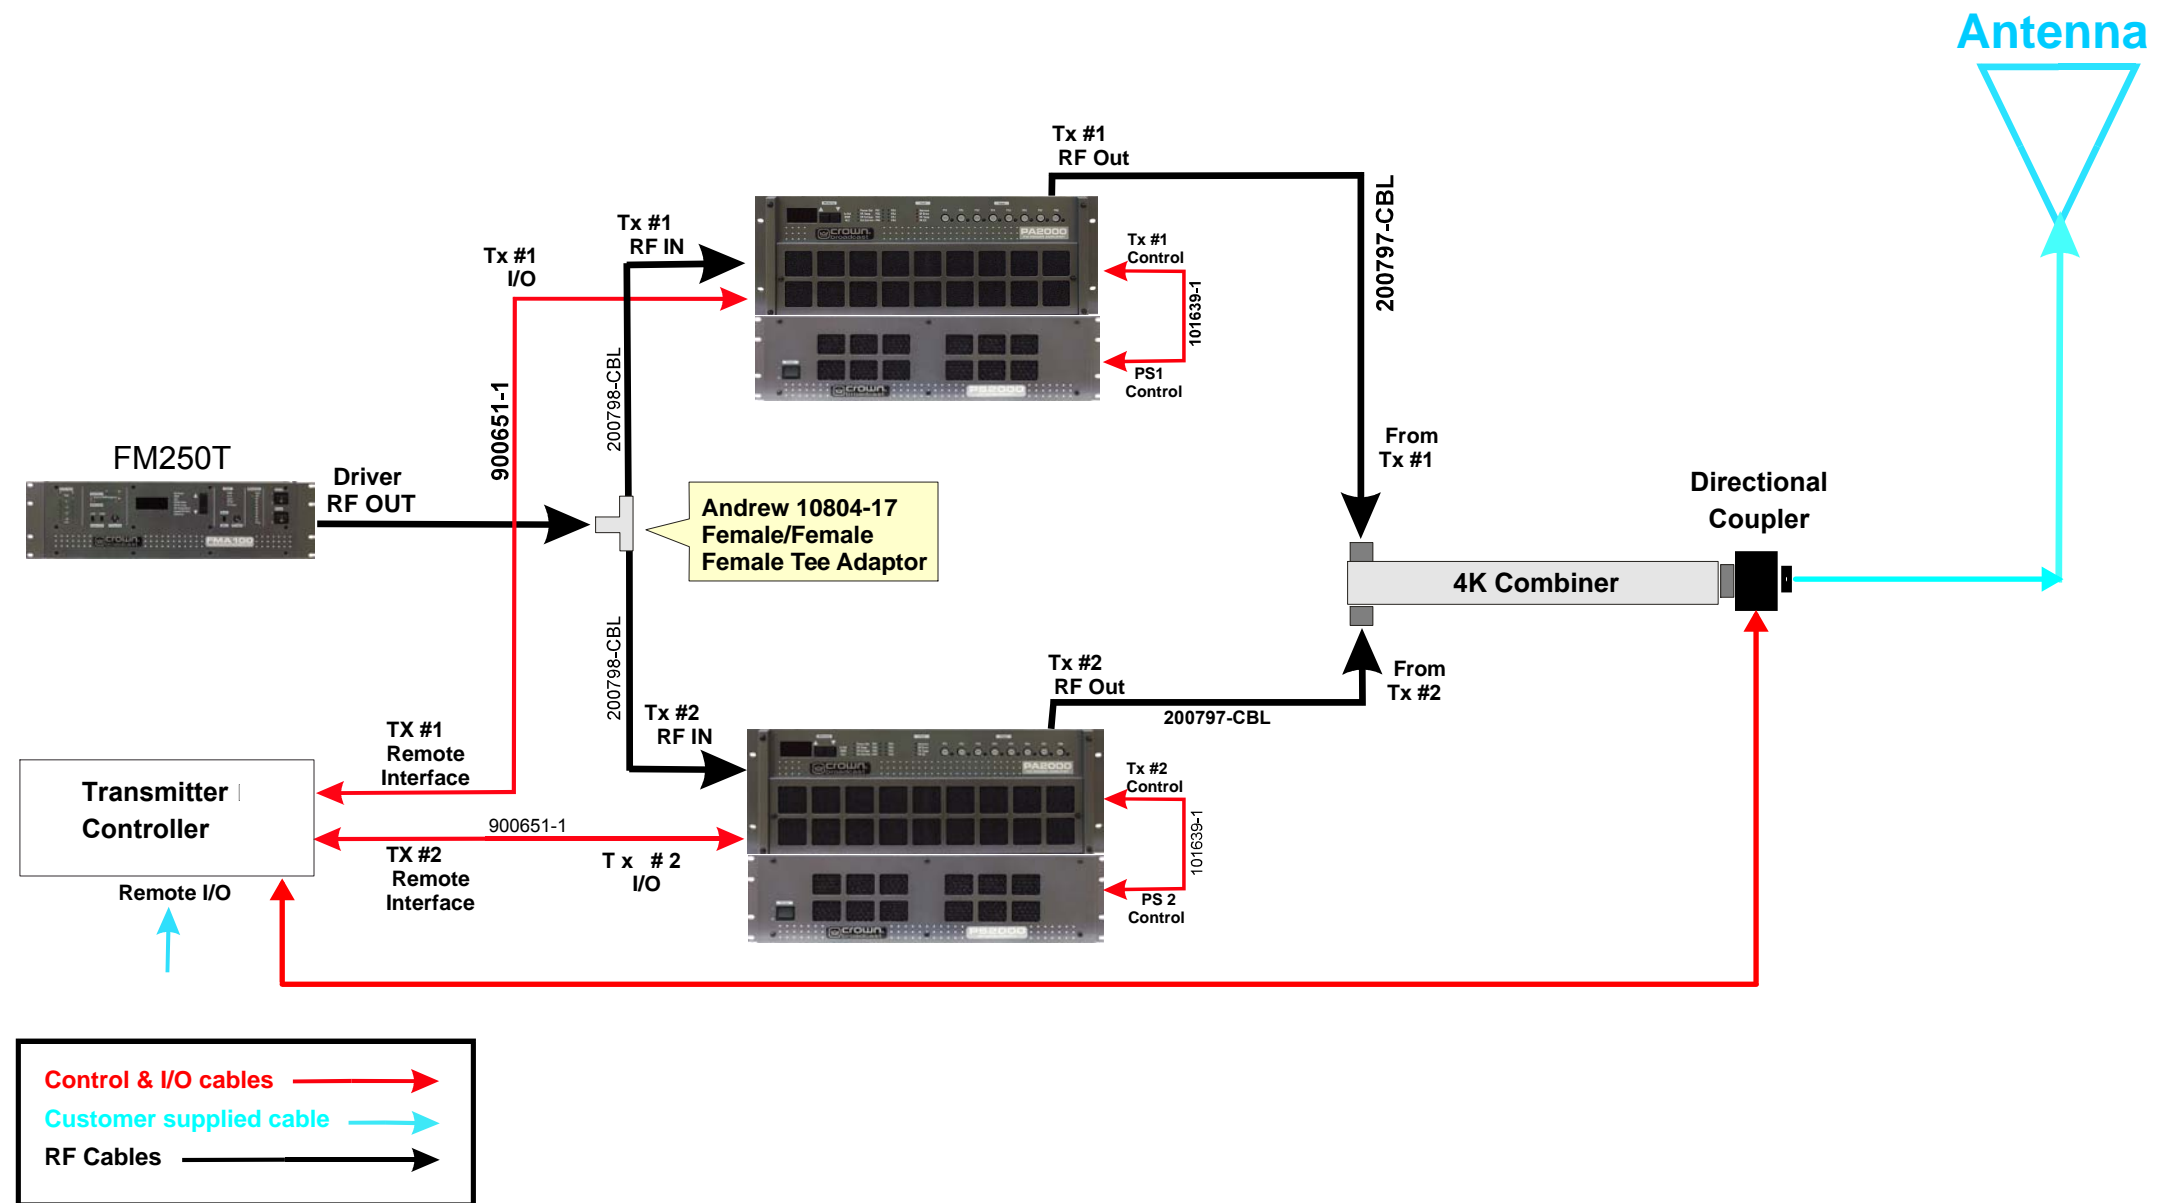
Antenna

Tx #1
RF Out

200797-CBL

Tx #1
RF IN

Tx #1
I/O

Tx #1
Control

101639-1

PS1
Control

900651-1

200798-CBL

FM250T

Driver
RF OUT

Andrew 10804-17
Female/Female
Female Tee Adaptor

From
Tx #1

Directional
Coupler

4K Combiner

From
Tx #2

Tx #2
RF Out

200797-CBL

200798-CBL

Tx #2
RF IN

TX #1
Remote
Interface

Transmitter
Controller

900651-1

Tx #2
Control

101639-1

TX #2
Remote
Interface

T x # 2
I/O

PS 2
Control

Remote I/O

Control & I/O cables
Customer supplied cable
RF Cables